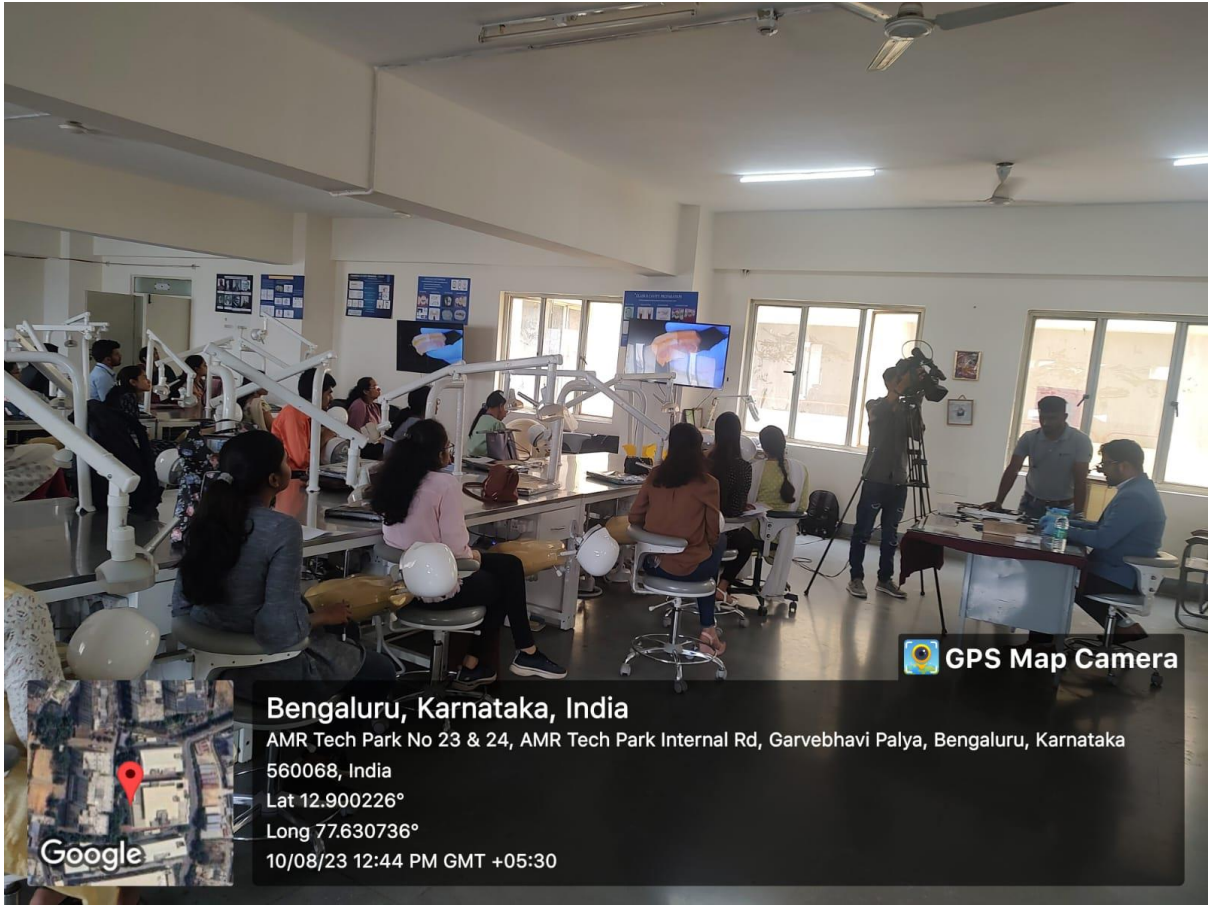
GPS Map Camera

Bengaluru, Karnataka, India
AMR Tech Park No 23 & 24, AMR Tech Park Internal Rd, Garvebhavi Palya, Bengaluru, Karnataka 560068, India
Lat 12.900226°
Long 77.630736°
10/08/23 12:44 PM GMT +05:30

Google